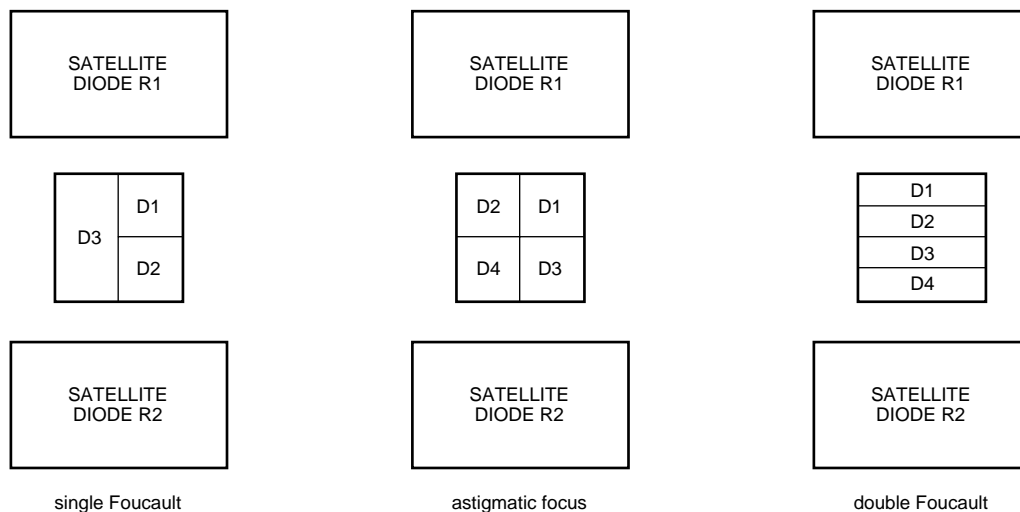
SATELLITE DIODE R1

D3 | D1
D2

SATELLITE DIODE R2

single Foucault

SATELLITE DIODE R1

| D2 | D1 |
|---|---|
| D4 | D3 |

SATELLITE DIODE R2

astigmatic focus

SATELLITE DIODE R1

| D1 |
|---|
| D2 |
| D3 |
| D4 |

SATELLITE DIODE R2

double Foucault